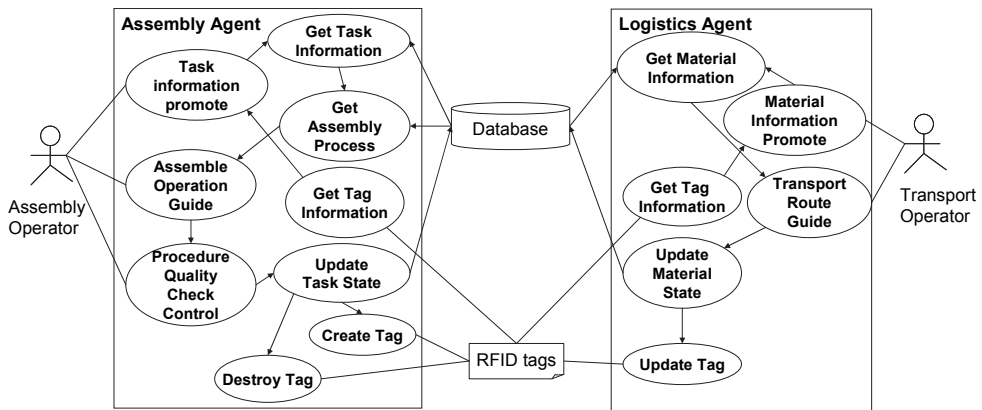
Assembly Agent

Get Task Information

Task information promote

Get Assembly Process

Assemble Operation Guide

Get Tag Information

Procedure Quality Check Control

Update Task State

Create Tag

Destroy Tag

Assembly Operator

Database

RFID tags

Logistics Agent

Get Material Information

Material Information Promote

Get Tag Information

Transport Route Guide

Update Material State

Update Tag

Transport Operator